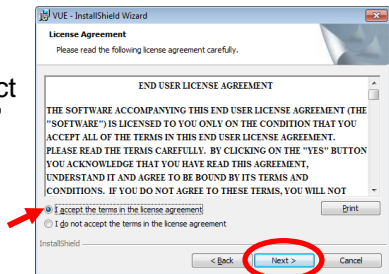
VUE - InstallShield Wizard

License Agreement

Please read the following license agreement carefully.

ct

END USER LICENSE AGREEMENT

THE SOFTWARE ACCOMPANYING THIS END USER LICENSE AGREEMENT (THE "SOFTWARE") IS LICENSED TO YOU ONLY ON THE CONDITION THAT YOU ACCEPT ALL OF THE TERMS IN THIS END USER LICENSE AGREEMENT. PLEASE READ THE TERMS CAREFULLY. BY CLICKING ON THE "YES" BUTTON YOU ACKNOWLEDGE THAT YOU HAVE READ THIS AGREEMENT, UNDERSTAND IT AND AGREE TO BE BOUND BY ITS TERMS AND CONDITIONS. IF YOU DO NOT AGREE TO THESE TERMS, YOU WILL NOT

I accept the terms in the license agreement

Print

I do not accept the terms in the license agreement

InstallShield

< Back

Next >

Cancel